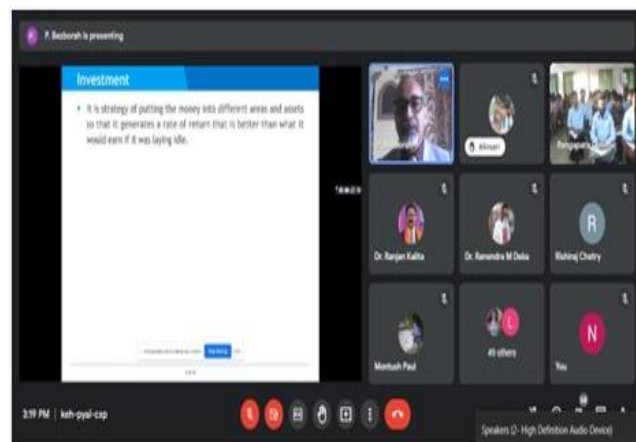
P. Bezborah is presenting

Investment

It is strategy of putting the money into different areas and assets so that it generates a rate of return that is better than what it would earn if it was laying idle.

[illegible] Stop sharing

Bikram

Rangapara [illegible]

Dr. Ranjan Kalita

Dr. Ranendra M Deka

R

Rishiraj Chetry

Montush Paul

L

49 others

N

You

3:19 PM | keh-pyai-cxp

Speakers (2- High Definition Audio Device)